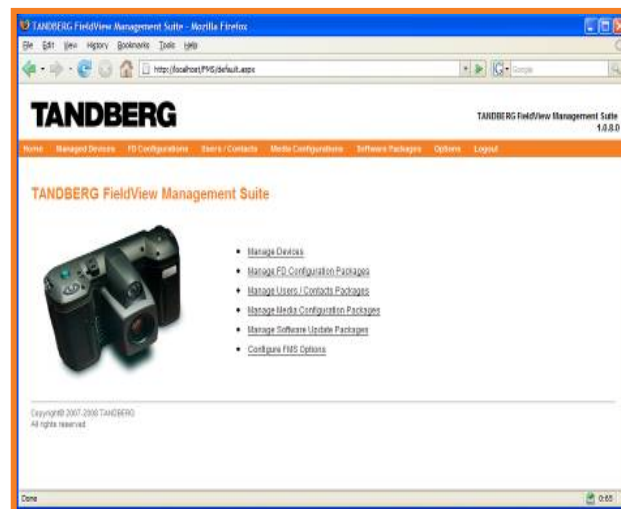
TANDBERG FieldView Management Suite - Mozilla Firefox

File Edit View History Bookmarks Tools Help

http://localhost/FMS/default.aspx

Google

TANDBERG

TANDBERG FieldView Management Suite 1.0.8.0

Home Managed Devices FD Configurations Users / Contacts Media Configurations Software Packages Options Logout

TANDBERG FieldView Management Suite

- Manage Devices
- Manage FD Configuration Packages
- Manage Users / Contacts Packages
- Manage Media Configuration Packages
- Manage Software Update Packages
- Configure FMS Options

Copyright© 2007-2008 TANDBERG
All rights reserved

Done

0.65